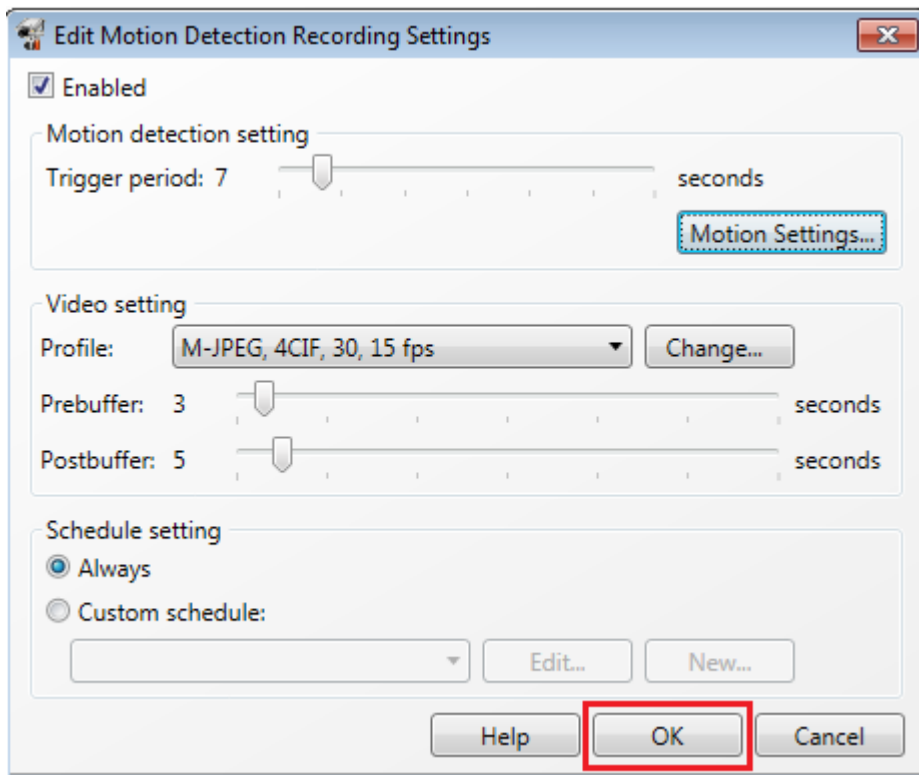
Edit Motion Detection Recording Settings

Enabled

Motion detection setting

Trigger period: 7 seconds

Motion Settings...

Video setting

Profile: M-JPEG, 4CIF, 30, 15 fps Change...

Prebuffer: 3 seconds

Postbuffer: 5 seconds

Schedule setting

Always

Custom schedule:

Edit... New...

Help OK Cancel